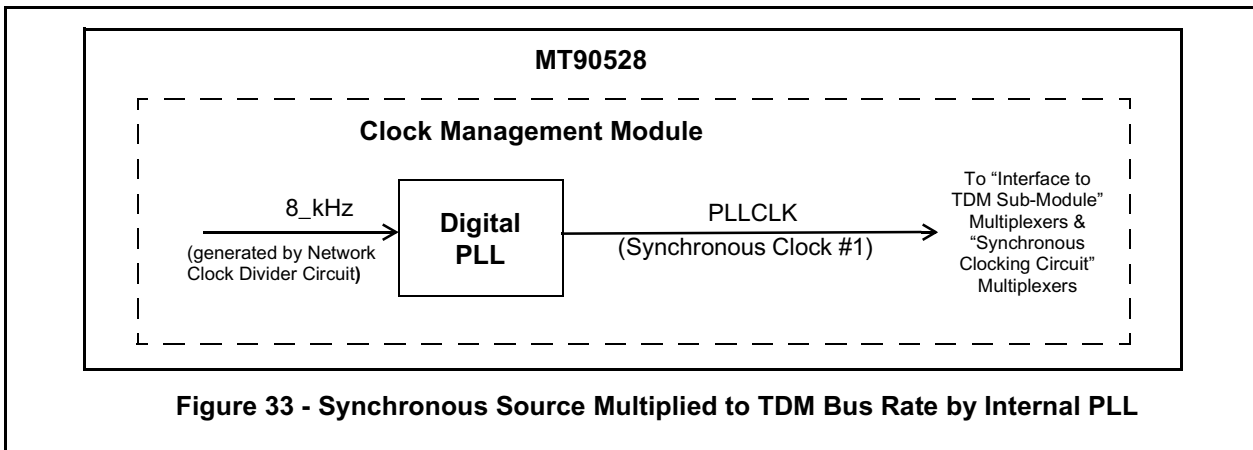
MT90528

Clock Management Module

8_kHz

(generated by Network Clock Divider Circuit)

Digital PLL

PLLCLK

(Synchronous Clock #1)

To "Interface to TDM Sub-Module" Multiplexers & "Synchronous Clocking Circuit" Multiplexers

Figure 33 - Synchronous Source Multiplied to TDM Bus Rate by Internal PLL